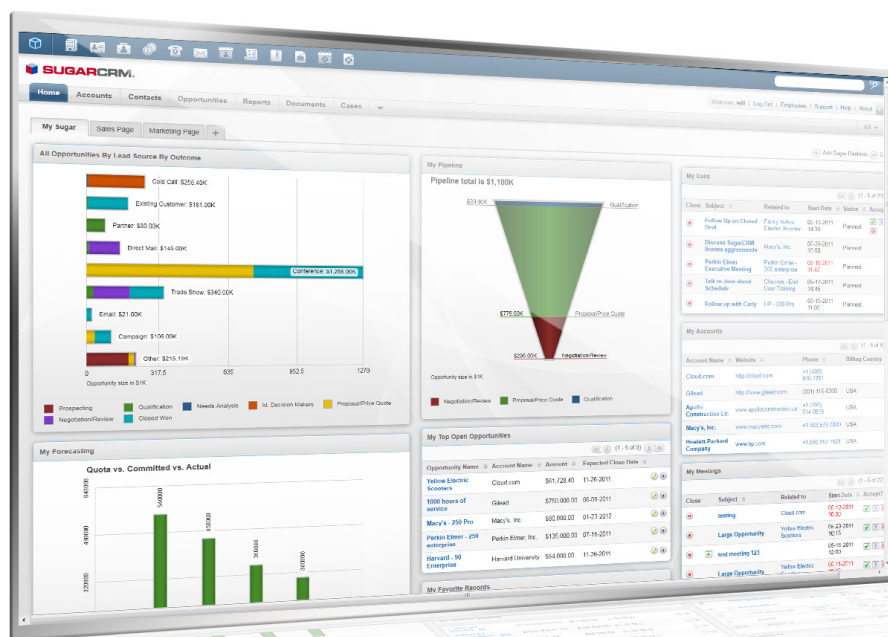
SUGARCRM.

Home Accounts Contacts Opportunities Reports Documents Cases

Welcome will | Log Out | Employees | Support | Help | About

My Sugar Sales Page Marketing Page +

All

All Opportunities By Lead Source By Outcome

Cold Call: $256.43K
Existing Customer: $161.00K
Partner: $80.00K
Direct Mail: $146.00K
Conference: $1,265.00K
Trade Show: $340.00K
Email: $21.00K
Campaign: $106.00K
Other: $215.19K

0 317.5 635 952.5 1270
Opportunity size in $1K

Prospecting Qualification Needs Analysis Id. Decision Makers Proposal/Price Quote Negotiation/Review Closed Won

My Pipeline

Pipeline total is $1,100K

$30.00K Qualification
$775.00K Proposal/Price Quote
$295.00K Negotiation/Review

Opportunity size in $1K

Negotiation/Review Proposal/Price Quote Qualification

My Calls

Close Subject Related to Start Date Status

Follow Up on Closed Deal | Fancy Yellow Electric Scooter | 06-13-2011 14:30 | Planned
Discuss SugarCRM license agreements | Macy's, Inc. | 06-20-2011 15:00 | Planned
Perkin Elmer Executive Meeting | Perkin Elmer - 200 enterprise | 06-18-2011 11:45 | Planned
Talk to Jane about Schedule | Chevron - End User Training | 06-16-2011 14:15 | Planned
Follow up with Carly | HP - 000 Pro | 06-10-2011 11:00 | Planned

My Accounts

Account Name Website Phone Billing Country

Cloud.com | http://cloud.com | +1 (408) 816-1701 |
Gilead | http://www.gilead.com | (301) 815-6200 | USA
Apollo Construction Llc | www.apolloconstruction.us | +1 (408) 324-0615 | USA
Macy's, Inc. | www.macys.com | +1.800.579.7993 | USA
Hewlett-Packard Company | www.hp.com | +1.650.857.1501 | USA

My Forecasting

Quota vs. Committed vs. Actual

600000 400000 450000 300000 300000
640000 480000 320000

My Top Open Opportunities

(1 - 5 of 8)

Opportunity Name Account Name Amount Expected Close Date

Yellow Electric Scooters | Cloud.com | $61,728.40 | 11-26-2011
1000 hours of service | Gilead | $750,000.00 | 06-01-2011
Macy's - 250 Pro | Macy's, Inc. | $80,000.00 | 01-27-2012
Perkin Elmer - 250 enterprise | Perkin Elmer, Inc. | $135,000.00 | 07-15-2011
Harvard - 90 Enterprise | Harvard University | $54,000.00 | 11-26-2011

My Favorite Records

My Meetings

Close Subject Related to Start Date Accept?

testing | Cloud.com | 06-12-2011 10:30
Large Opportunity | Yellow Electric Scooters | 06-23-2011 10:15
test meeting 123 | | 06-16-2011 12:45
Large Opportunity | Yellow Electric | 06-16-2011